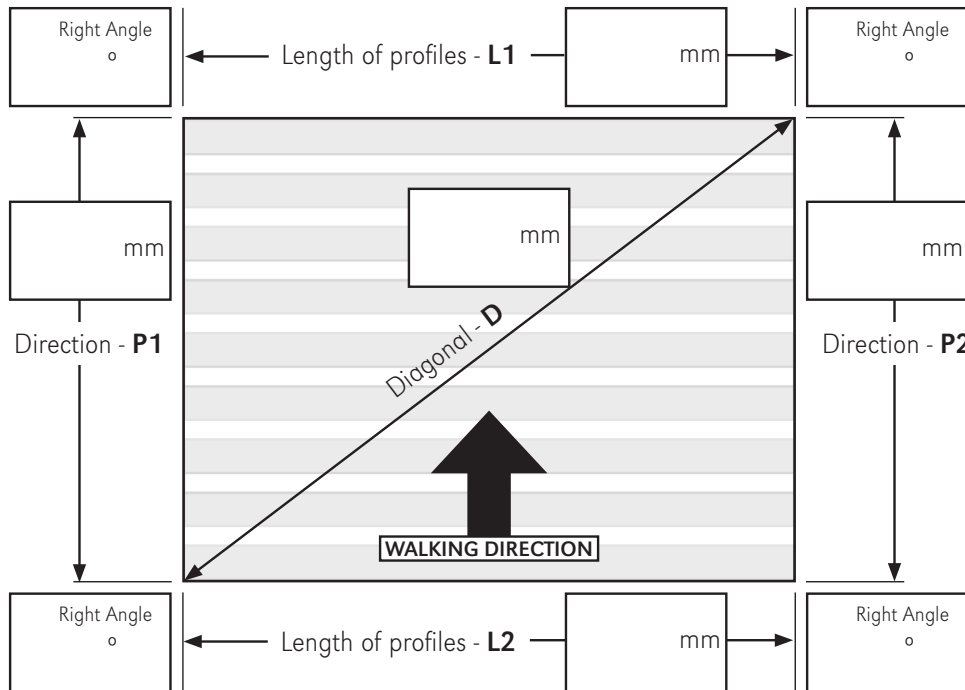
Right Angle
o

Length of profiles - **L1**

mm

Right Angle
o

mm

mm

mm

Direction - **P1**

Diagonal - **D**

Direction - **P2**

WALKING DIRECTION

Right Angle
o

Length of profiles - **L2**

mm

Right Angle
o